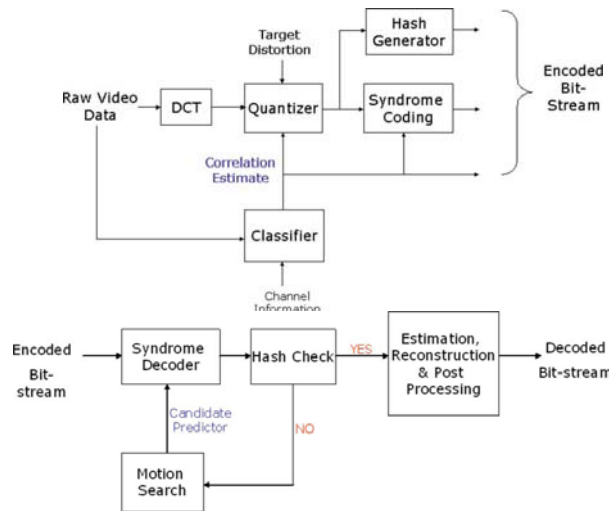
Target Distortion

Hash Generator

Raw Video Data

DCT

Quantizer

Syndrome Coding

Encoded Bit-Stream

Correlation Estimate

Classifier

Channel Information

Encoded Bit-stream

Syndrome Decoder

Hash Check

YES

Estimation, Reconstruction & Post Processing

Decoded Bit-stream

Candidate Predictor

NO

Motion Search